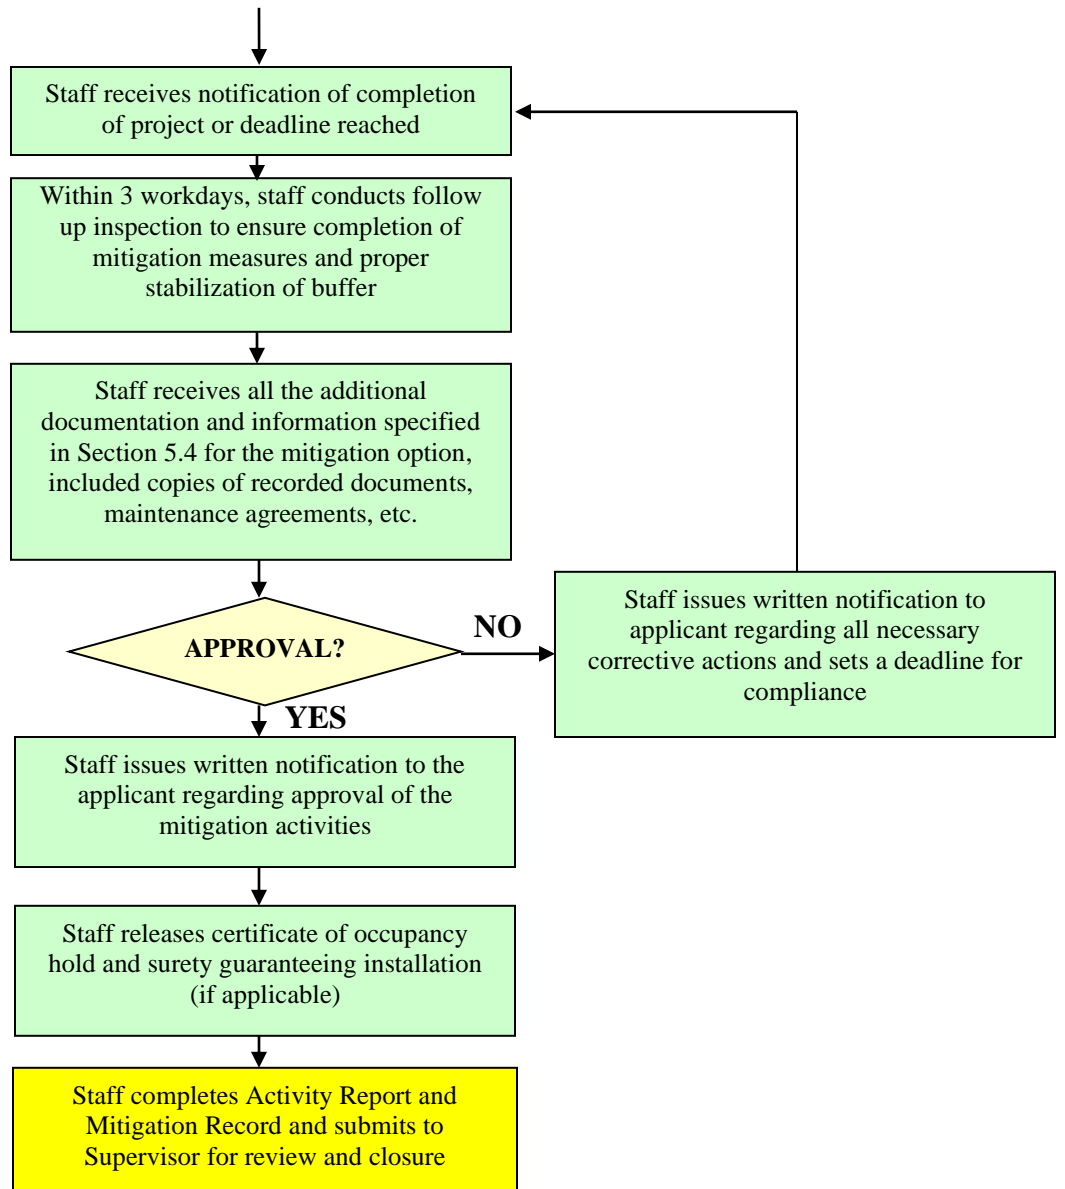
Staff receives notification of completion of project or deadline reached

Within 3 workdays, staff conducts follow up inspection to ensure completion of mitigation measures and proper stabilization of buffer

Staff receives all the additional documentation and information specified in Section 5.4 for the mitigation option, included copies of recorded documents, maintenance agreements, etc.

APPROVAL?

NO

Staff issues written notification to applicant regarding all necessary corrective actions and sets a deadline for compliance

YES

Staff issues written notification to the applicant regarding approval of the mitigation activities

Staff releases certificate of occupancy hold and surety guaranteeing installation (if applicable)

Staff completes Activity Report and Mitigation Record and submits to Supervisor for review and closure